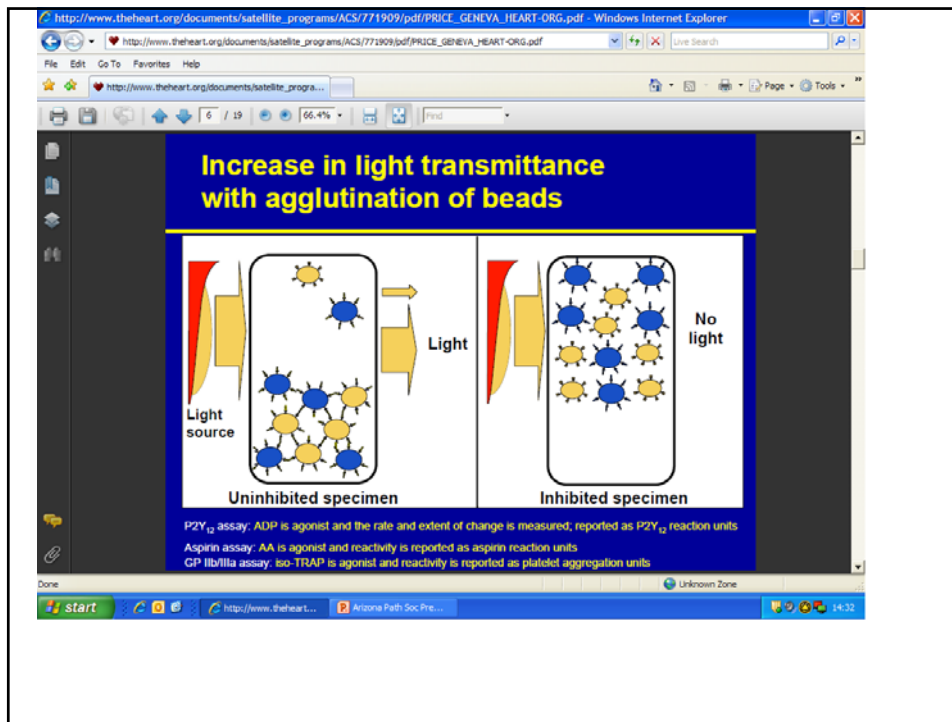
http://www.theheart.org/documents/satellite_programs/ACS/771909/pdf/PRICE_GENEVA_HEART-ORG.pdf - Windows Internet Explorer

http://www.theheart.org/documents/satellite_programs/ACS/771909/pdf/PRICE_GENEVA_HEART-ORG.pdf

Live Search

File Edit Go To Favorites Help

http://www.theheart.org/documents/satellite_progra...

Page Tools

6 / 19 66.4% Find

Increase in light transmittance with agglutination of beads

Light

Light source

Uninhibited specimen

No light

Inhibited specimen

$P2Y_{12}$ assay: ADP is agonist and the rate and extent of change is measured; reported as $P2Y_{12}$ reaction units

Aspirin assay: AA is agonist and reactivity is reported as aspirin reaction units

GP IIb/IIIa assay: iso-TRAP is agonist and reactivity is reported as platelet aggregation units

Done

Unknown Zone

start

http://www.theheart...

Arizona Path Soc Pre...

14:32